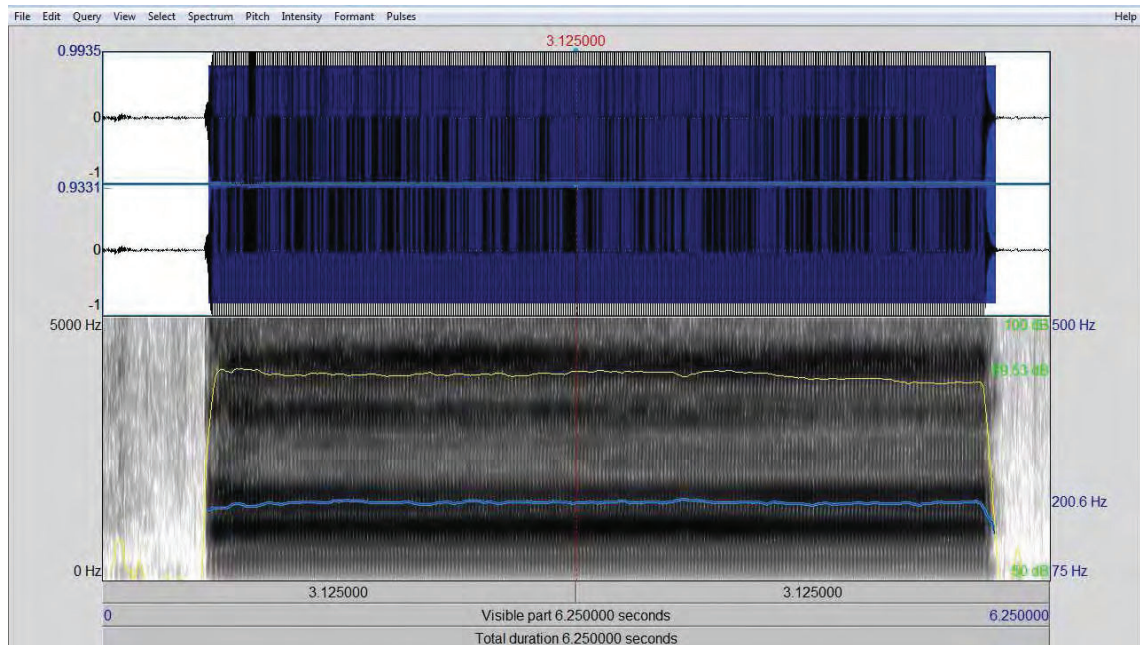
File Edit Query View Select Spectrum Pitch Intensity Formant Pulses Help

3.125000

0.9935

0

-1

0.9331

0

-1

5000 Hz

0 Hz

100 dB 500 Hz

89.53 dB

200.6 Hz

50 dB 75 Hz

3.125000 3.125000

0 Visible part 6.250000 seconds 6.250000

Total duration 6.250000 seconds